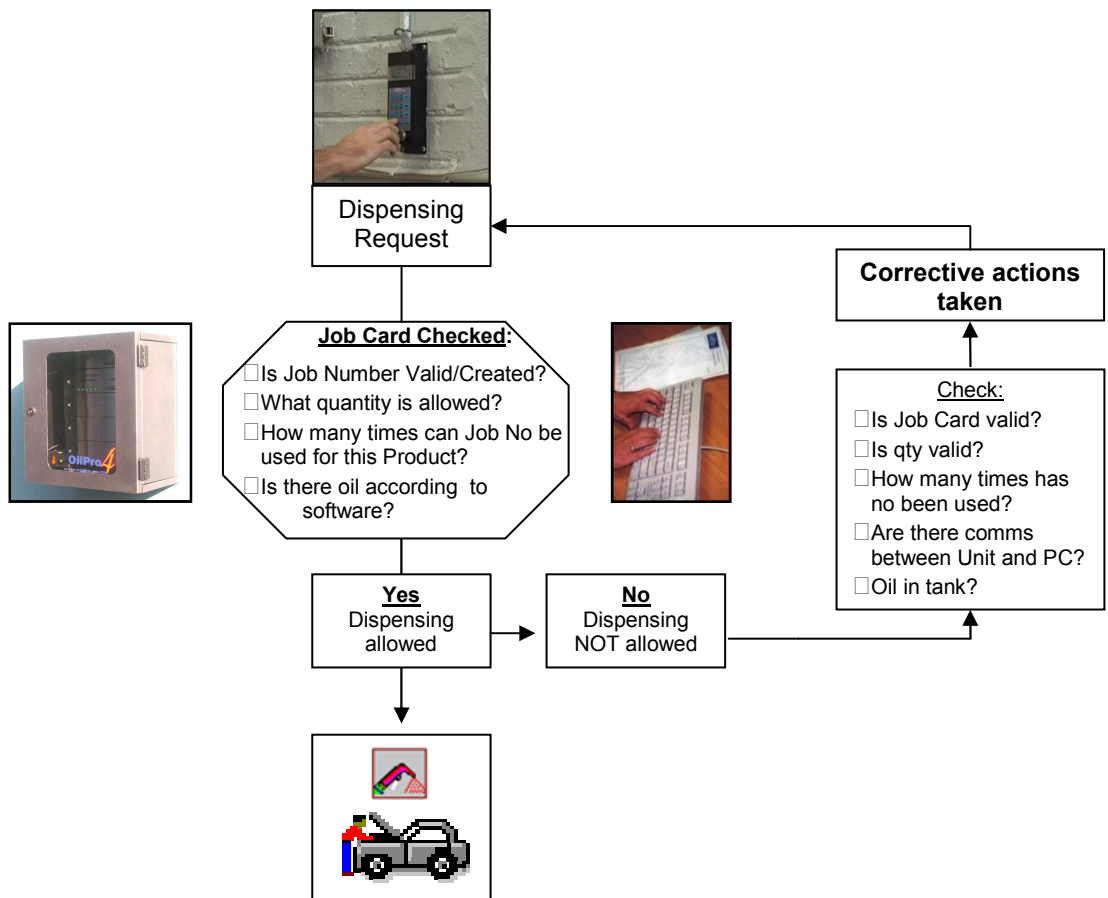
Dispensing Request

Corrective actions taken

Job Card Checked:
□Is Job Number Valid/Created?
□What quantity is allowed?
□How many times can Job No be used for this Product?
□Is there oil according to software?

OilPro4

Check:
□Is Job Card valid?
□Is qty valid?
□How many times has no been used?
□Are there comms between Unit and PC?
□Oil in tank?

Yes
Dispensing allowed

No
Dispensing NOT allowed